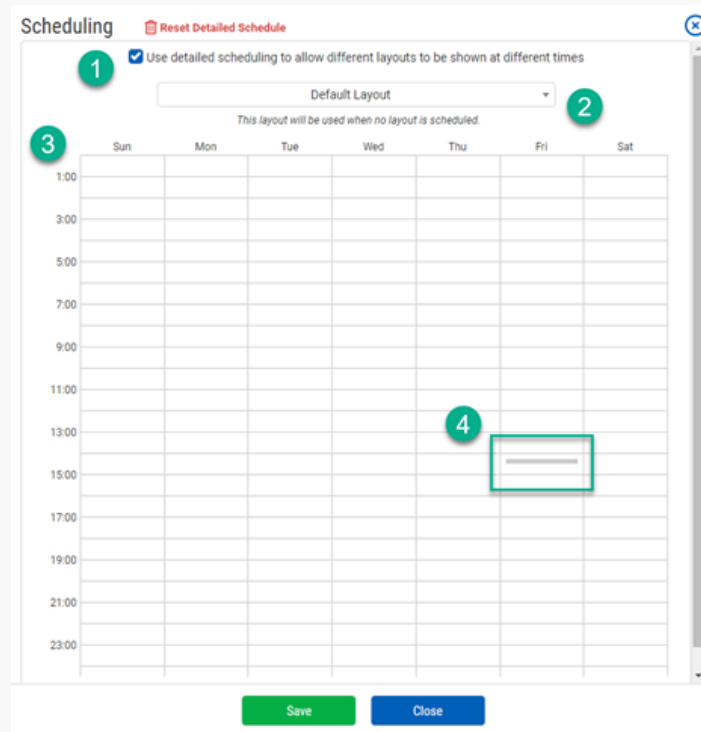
Scheduling Reset Detailed Schedule

1 Use detailed scheduling to allow different layouts to be shown at different times

Default Layout

2

This layout will be used when no layout is scheduled.

3

| | Sun | Mon | Tue | Wed | Thu | Fri | Sat |
|---|---|---|---|---|---|---|---|
| 1:00 | | | | | | | |
| 3:00 | | | | | | | |
| 5:00 | | | | | | | |
| 7:00 | | | | | | | |
| 9:00 | | | | | | | |
| 11:00 | | | | | | | |
| 13:00 | | | | | | | |
| 15:00 | | | | | | | |
| 17:00 | | | | | | | |
| 19:00 | | | | | | | |
| 21:00 | | | | | | | |
| 23:00 | | | | | | | |

4

Save Close